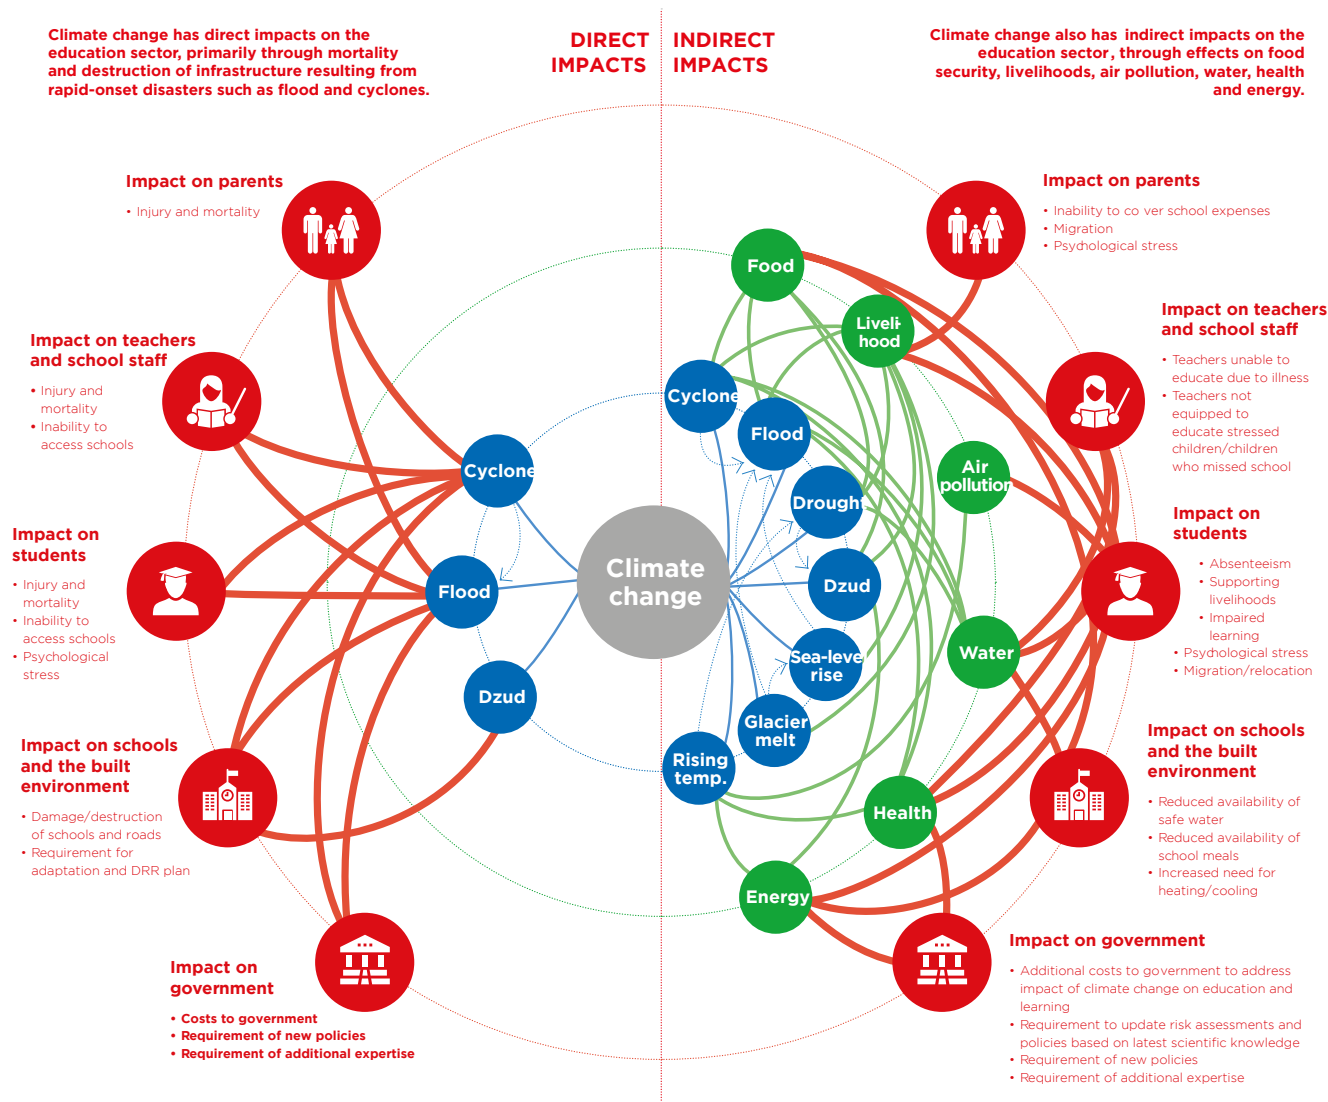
Climate change has direct impacts on the education sector, primarily through mortality and destruction of infrastructure resulting from rapid-onset disasters such as flood and cyclones.

DIRECT IMPACTS

INDIRECT IMPACTS

Climate change also has indirect impacts on the education sector, through effects on food security, livelihoods, air pollution, water, health and energy.

Impact on parents
• Injury and mortality

Impact on teachers and school staff
• Injury and mortality
• Inability to access schools

Impact on students
• Injury and mortality
• Inability to access schools
• Psychological stress

Impact on schools and the built environment
• Damage/destruction of schools and roads
• Requirement for adaptation and DRR plan

Impact on government
• Costs to government
• Requirement of new policies
• Requirement of additional expertise

Cyclone
Flood
Dzud

Climate change

Food
Livelihood
Cyclone
Flood
Drought
Air pollution
Dzud
Sea-level rise
Water
Glacier melt
Rising temp.
Health
Energy

Impact on parents
• Inability to co ver school expenses
• Migration
• Psychological stress

Impact on teachers and school staff
• Teachers unable to educate due to illness
• Teachers not equipped to educate stressed children/children who missed school

Impact on students
• Absenteeism
• Supporting livelihoods
• Impaired learning
• Psychological stress
• Migration/relocation

Impact on schools and the built environment
• Reduced availability of safe water
• Reduced availability of school meals
• Increased need for heating/cooling

Impact on government
• Additional costs to government to address impact of climate change on education and learning
• Requirement to update risk assessments and policies based on latest scientific knowledge
• Requirement of new policies
• Requirement of additional expertise